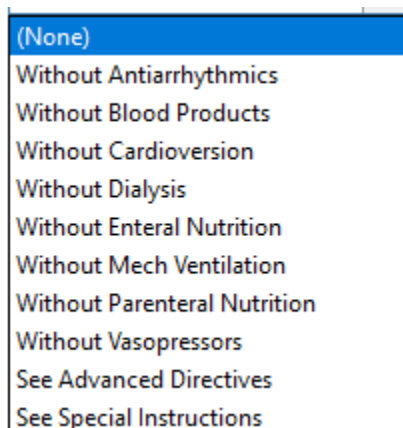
(None)
Without Antiarrhythmics
Without Blood Products
Without Cardioversion
Without Dialysis
Without Enteral Nutrition
Without Mech Ventilation
Without Parenteral Nutrition
Without Vasopressors
See Advanced Directives
See Special Instructions